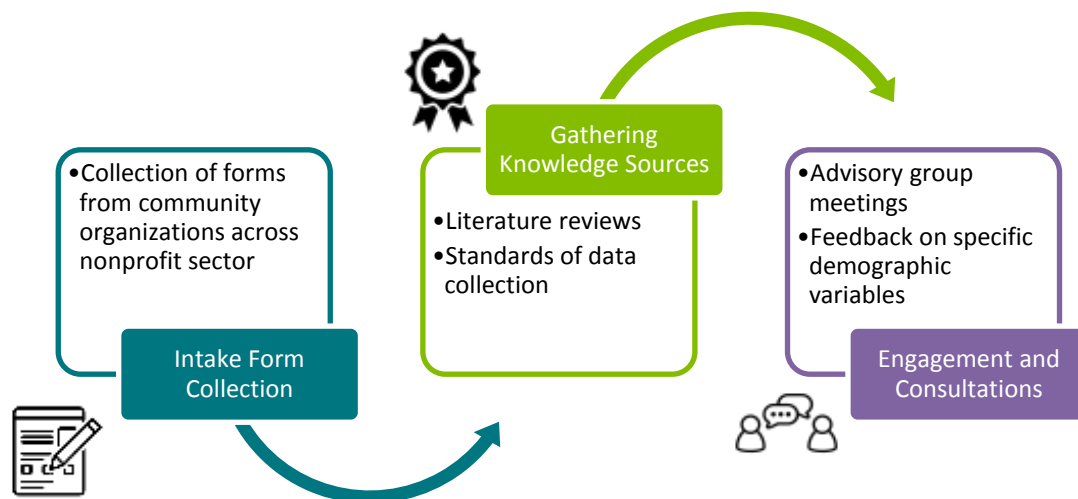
•Collection of forms from community organizations across nonprofit sector

Intake Form Collection

Gathering Knowledge Sources

•Literature reviews
•Standards of data collection

•Advisory group meetings
•Feedback on specific demographic variables

Engagement and Consultations